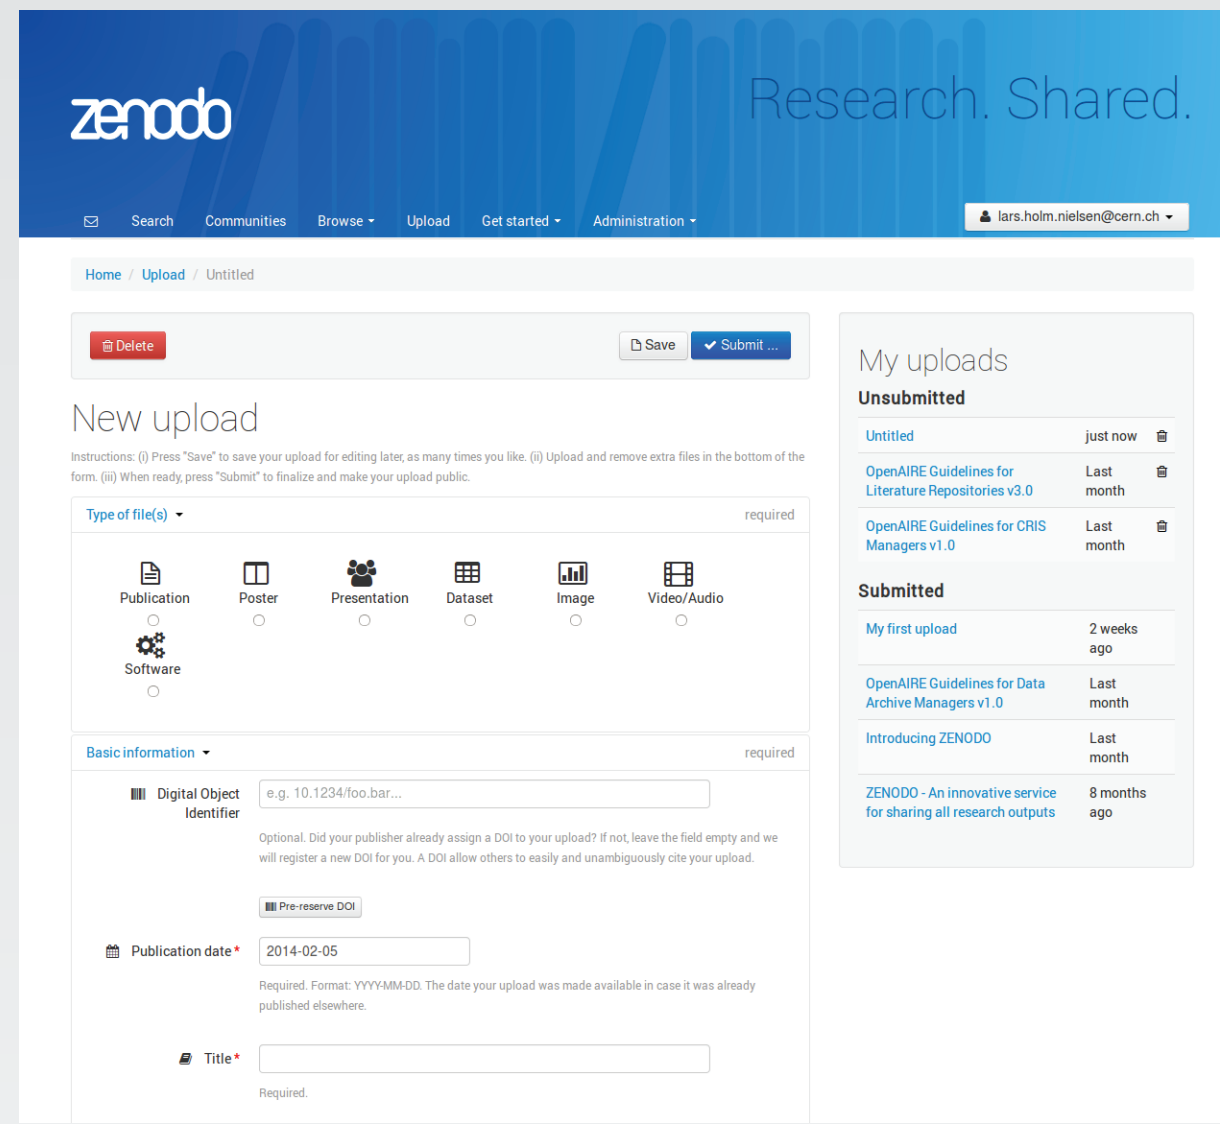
zenodo

Research. Shared.

Search Communities Browse Upload Get started Administration

lars.holm.nielsen@cern.ch

Home / Upload / Untitled

Delete

Save Submit ...

New upload

Instructions: (i) Press "Save" to save your upload for editing later, as many times you like. (ii) Upload and remove extra files in the bottom of the form. (iii) When ready, press "Submit" to finalize and make your upload public.

Type of file(s) required

Publication Poster Presentation Dataset Image Video/Audio Software

Basic information required

Digital Object Identifier

e.g. 10.1234/foo.bar...

Optional. Did your publisher already assign a DOI to your upload? If not, leave the field empty and we will register a new DOI for you. A DOI allow others to easily and unambiguously cite your upload.

Pre-reserve DOI

Publication date *

2014-02-05

Required. Format: YYYY-MM-DD. The date your upload was made available in case it was already published elsewhere.

Title *

Required.

My uploads

Unsubmitted

| | |
|---|---|
| Untitled | just now |
| OpenAIRE Guidelines for Literature Repositories v3.0 | Last month |
| OpenAIRE Guidelines for CRIS Managers v1.0 | Last month |

Submitted

| | |
|---|---|
| My first upload | 2 weeks ago |
| OpenAIRE Guidelines for Data Archive Managers v1.0 | Last month |
| Introducing ZENODO | Last month |
| ZENODO - An innovative service for sharing all research outputs | 8 months ago |